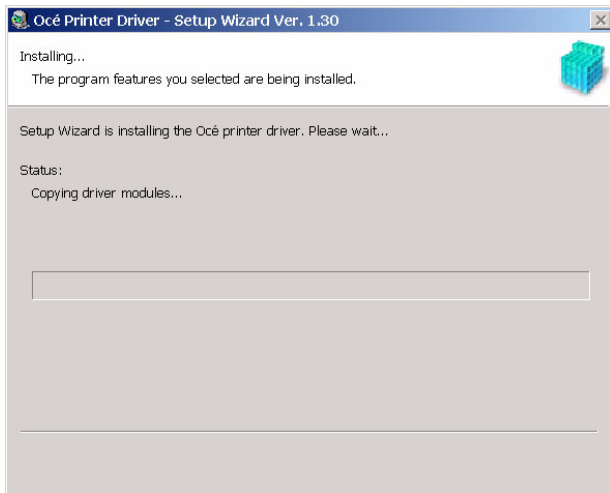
Océ Printer Driver - Setup Wizard Ver. 1.30

Installing...
The program features you selected are being installed.

Setup Wizard is installing the Océ printer driver. Please wait...

Status:
Copying driver modules...